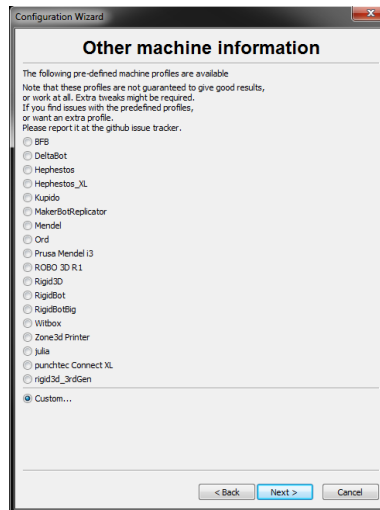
Configuration Wizard

Other machine information

The following pre-defined machine profiles are available

Note that these profiles are not guaranteed to give good results, or work at all. Extra tweaks might be required. If you find issues with the predefined profiles, or want an extra profile. Please report it at the github issue tracker.

BFB
DeltaBot
Hephestos
Hephestos_XL
Kupido
MakerBotReplicator
Mendel
Ord
Prusa Mendel i3
ROBO 3D R1
Rigid3D
RigidBot
RigidBotBig
Witbox
Zone3d Printer
julia
punchtec Connect XL
rigid3d_3rdGen

Custom...

< Back
Next >
Cancel